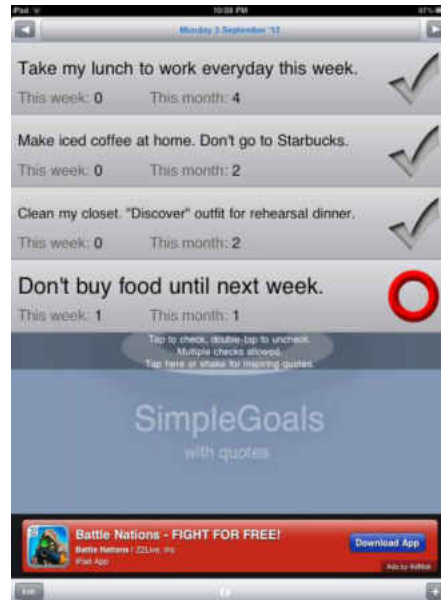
iPad 10:08 PM 87%

Monday 3 September '12

Take my lunch to work everyday this week.
This week: 0 This month: 4

Make iced coffee at home. Don't go to Starbucks.
This week: 0 This month: 2

Clean my closet. "Discover" outfit for rehearsal dinner.
This week: 0 This month: 2

Don't buy food until next week.
This week: 1 This month: 1

Tap to check, double-tap to uncheck.
Multiple checks allowed.
Tap here or shake for inspiring quotes.

SimpleGoals
with quotes

Battle Nations - FIGHT FOR FREE!
Battle Nations | Z2Live, Inc
iPad App
Download App
Ads by AdMob

Edit
+